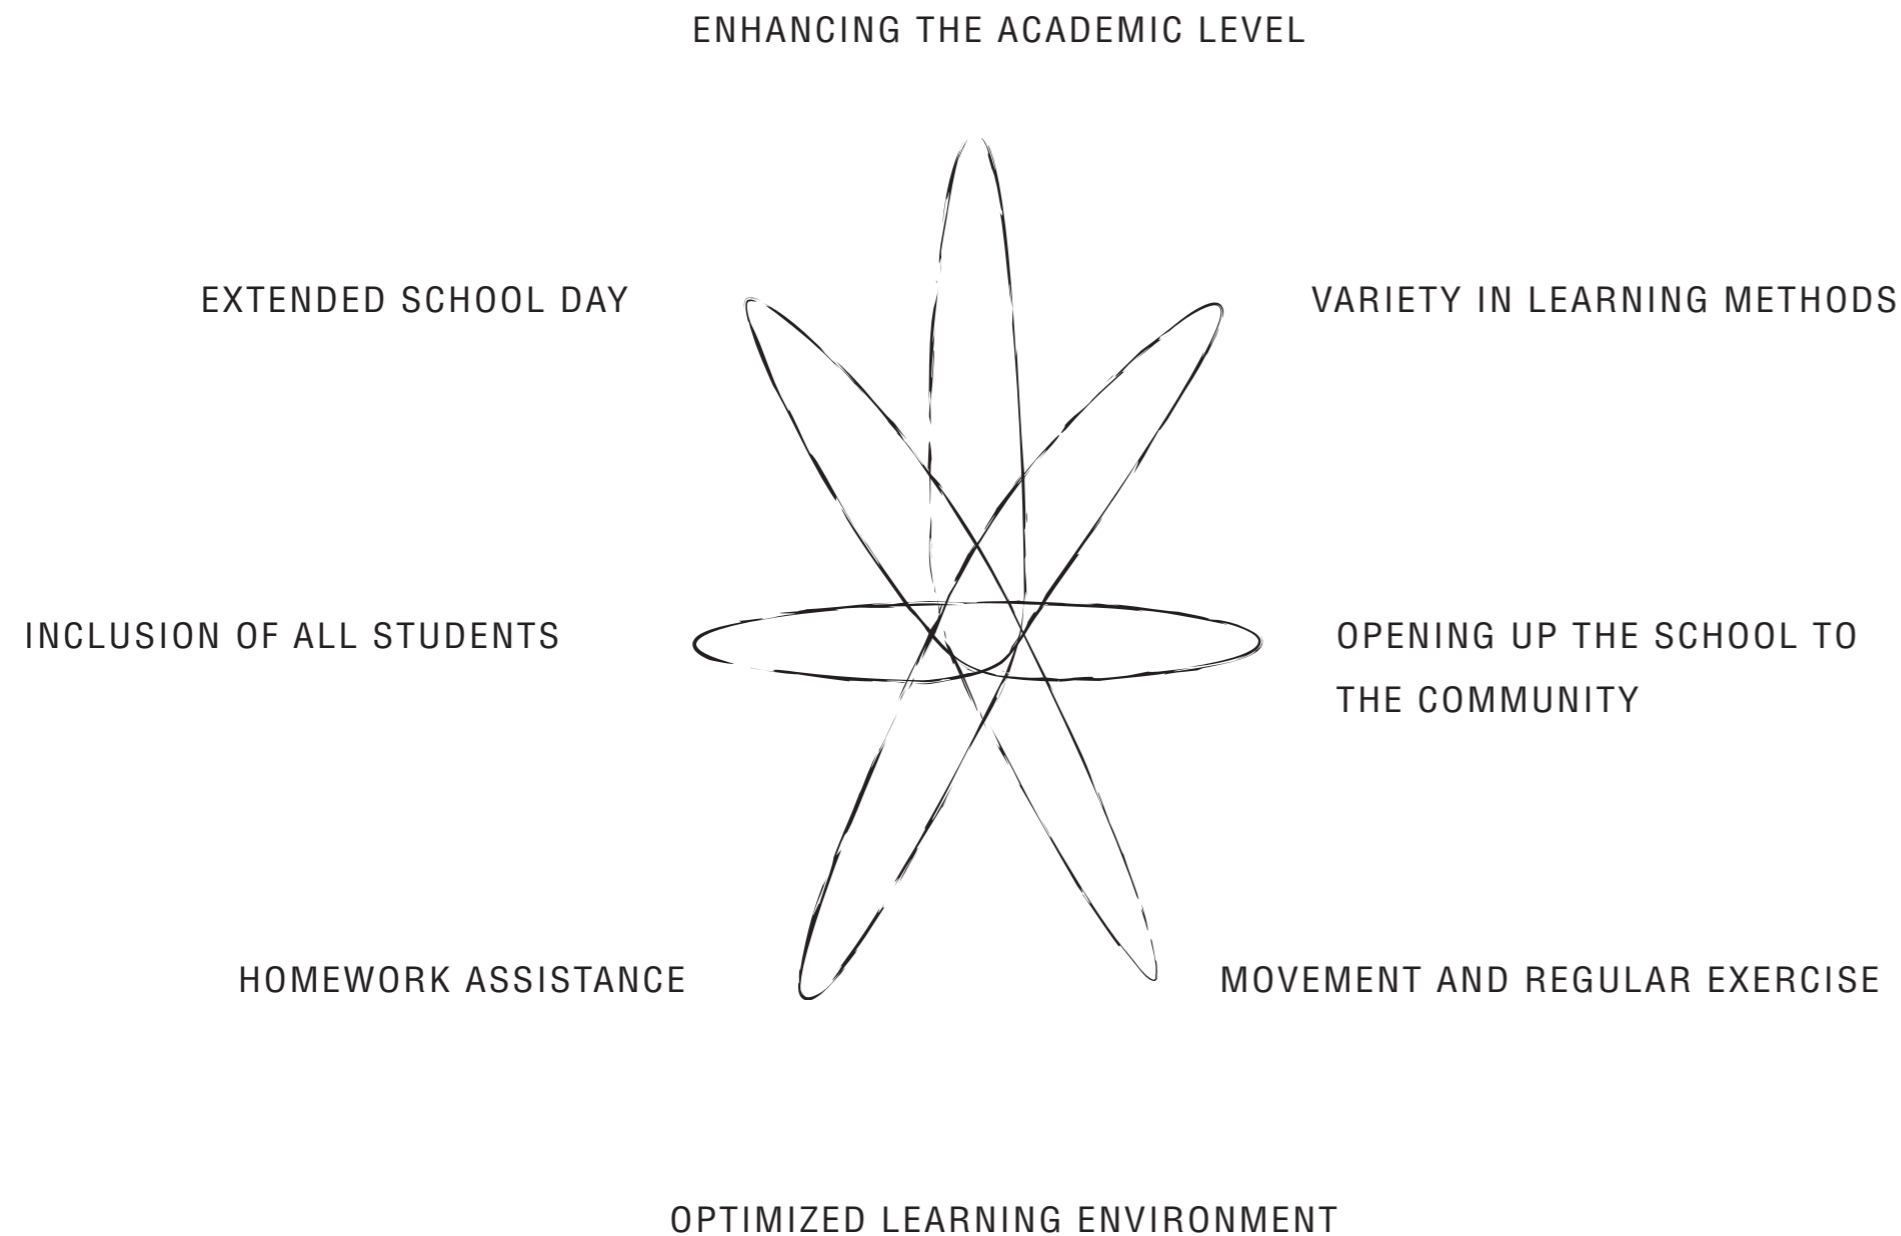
ENHANCING THE ACADEMIC LEVEL

EXTENDED SCHOOL DAY

VARIETY IN LEARNING METHODS

INCLUSION OF ALL STUDENTS

OPENING UP THE SCHOOL TO THE COMMUNITY

HOMEWORK ASSISTANCE

MOVEMENT AND REGULAR EXERCISE

OPTIMIZED LEARNING ENVIRONMENT